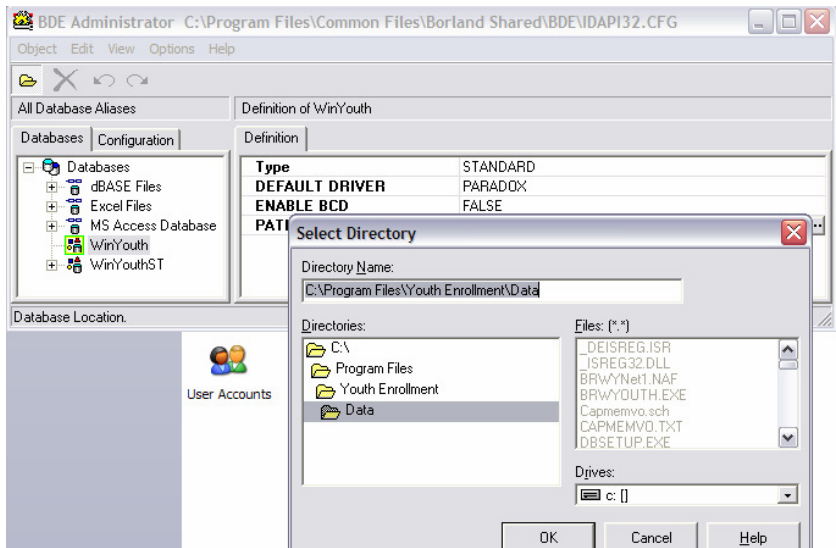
BDE Administrator C:\Program Files\Common Files\Borland Shared\BDE\IDAPI32.CFG

Object Edit View Options Help

All Database Aliases

Definition of WinYouth

Databases Configuration

Definition

Databases
dBASE Files
Excel Files
MS Access Database
WinYouth
WinYouthST

| | |
|---|---|
| Type | STANDARD |
| DEFAULT DRIVER | PARADOX |
| ENABLE BCD | FALSE |
| PATI | |

Database Location.

User Accounts

Select Directory

Directory Name:

C:\Program Files\Youth Enrollment\Data

Directories:

C:\
Program Files
Youth Enrollment
Data

Files: (*.*)

_DEISREG.ISR
_ISREG32.DLL
BRWYNet1.NAF
BRWYOUTH.EXE
Capmemvo.sch
CAPMEMVO.TXT
DBSETUP.EXE

Drives:

c: []

OK Cancel Help